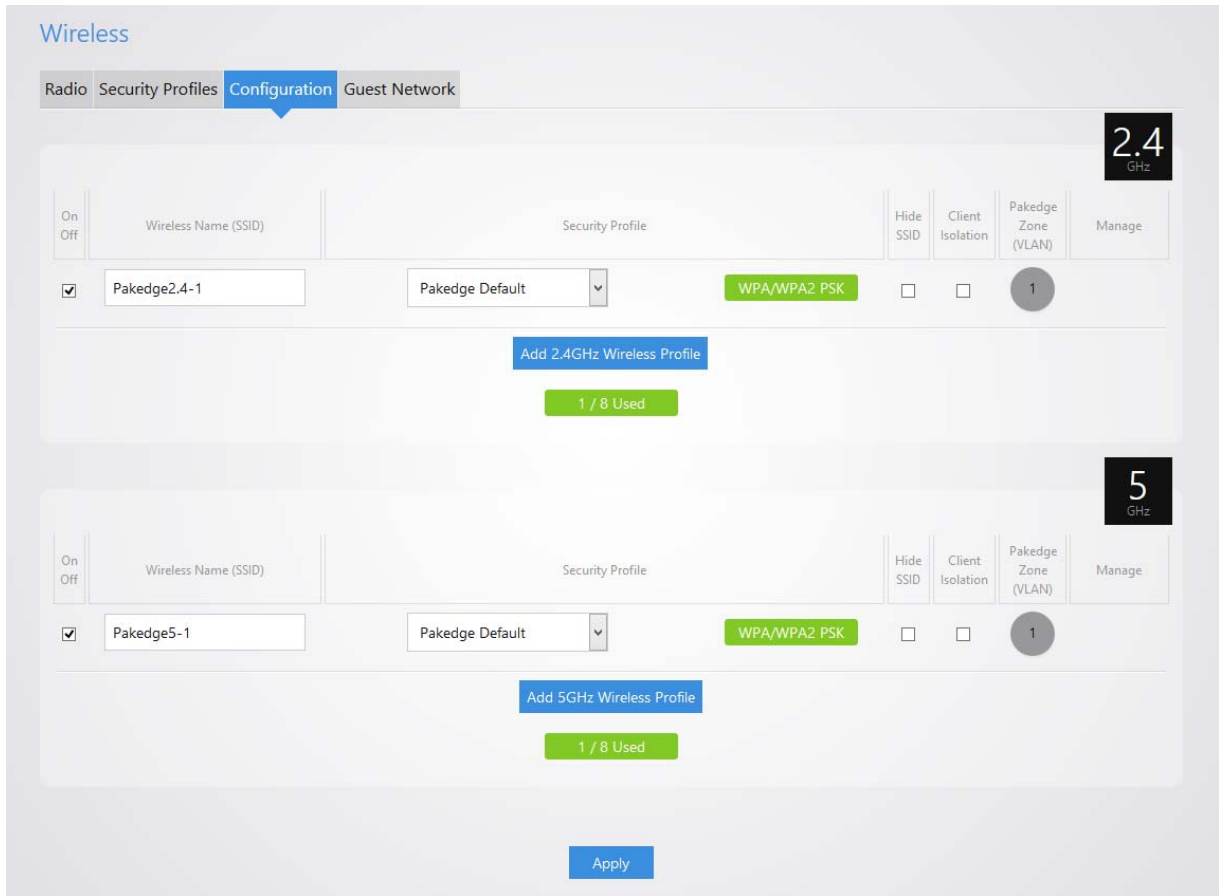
Wireless

Radio Security Profiles Configuration Guest Network

2.4 GHz

| On Off | Wireless Name (SSID) | Security Profile | | Hide SSID | Client Isolation | Pakedge Zone (VLAN) | Manage |
|---|---|---|---|---|---|---|---|
| ☑ | Pakedge2.4-1 | Pakedge Default | WPA/WPA2 PSK | ☐ | ☐ | 1 | |

Add 2.4GHz Wireless Profile

1 / 8 Used

5 GHz

| On Off | Wireless Name (SSID) | Security Profile | | Hide SSID | Client Isolation | Pakedge Zone (VLAN) | Manage |
|---|---|---|---|---|---|---|---|
| ☑ | Pakedge5-1 | Pakedge Default | WPA/WPA2 PSK | ☐ | ☐ | 1 | |

Add 5GHz Wireless Profile

1 / 8 Used

Apply